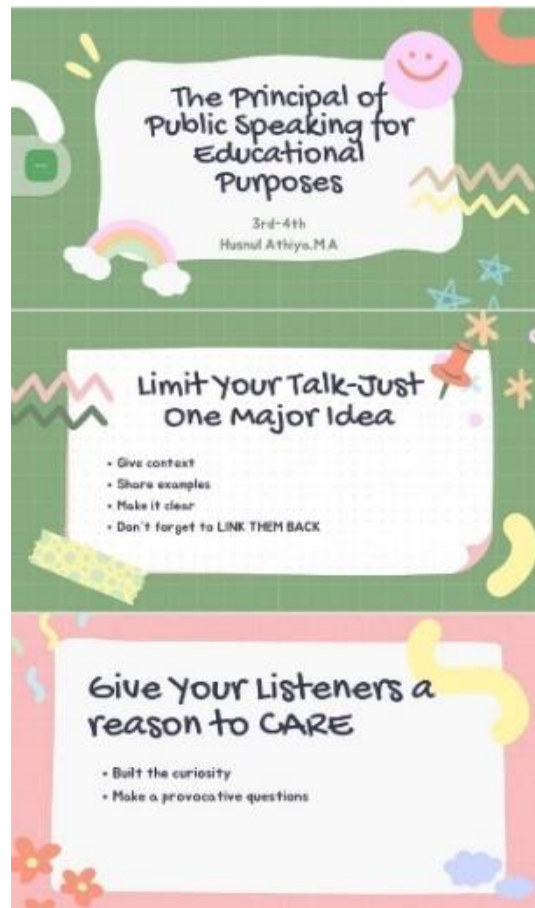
The Principal of Public Speaking for Educational Purposes

3rd-4th
Husnul Athiya.M.A

Limit Your Talk-Just One Major Idea

• Give context
• Share examples
• Make it clear
• Don't forget to LINK THEM BACK

Give Your Listeners a reason to CARE

• Built the curiosity
• Make a provocative questions